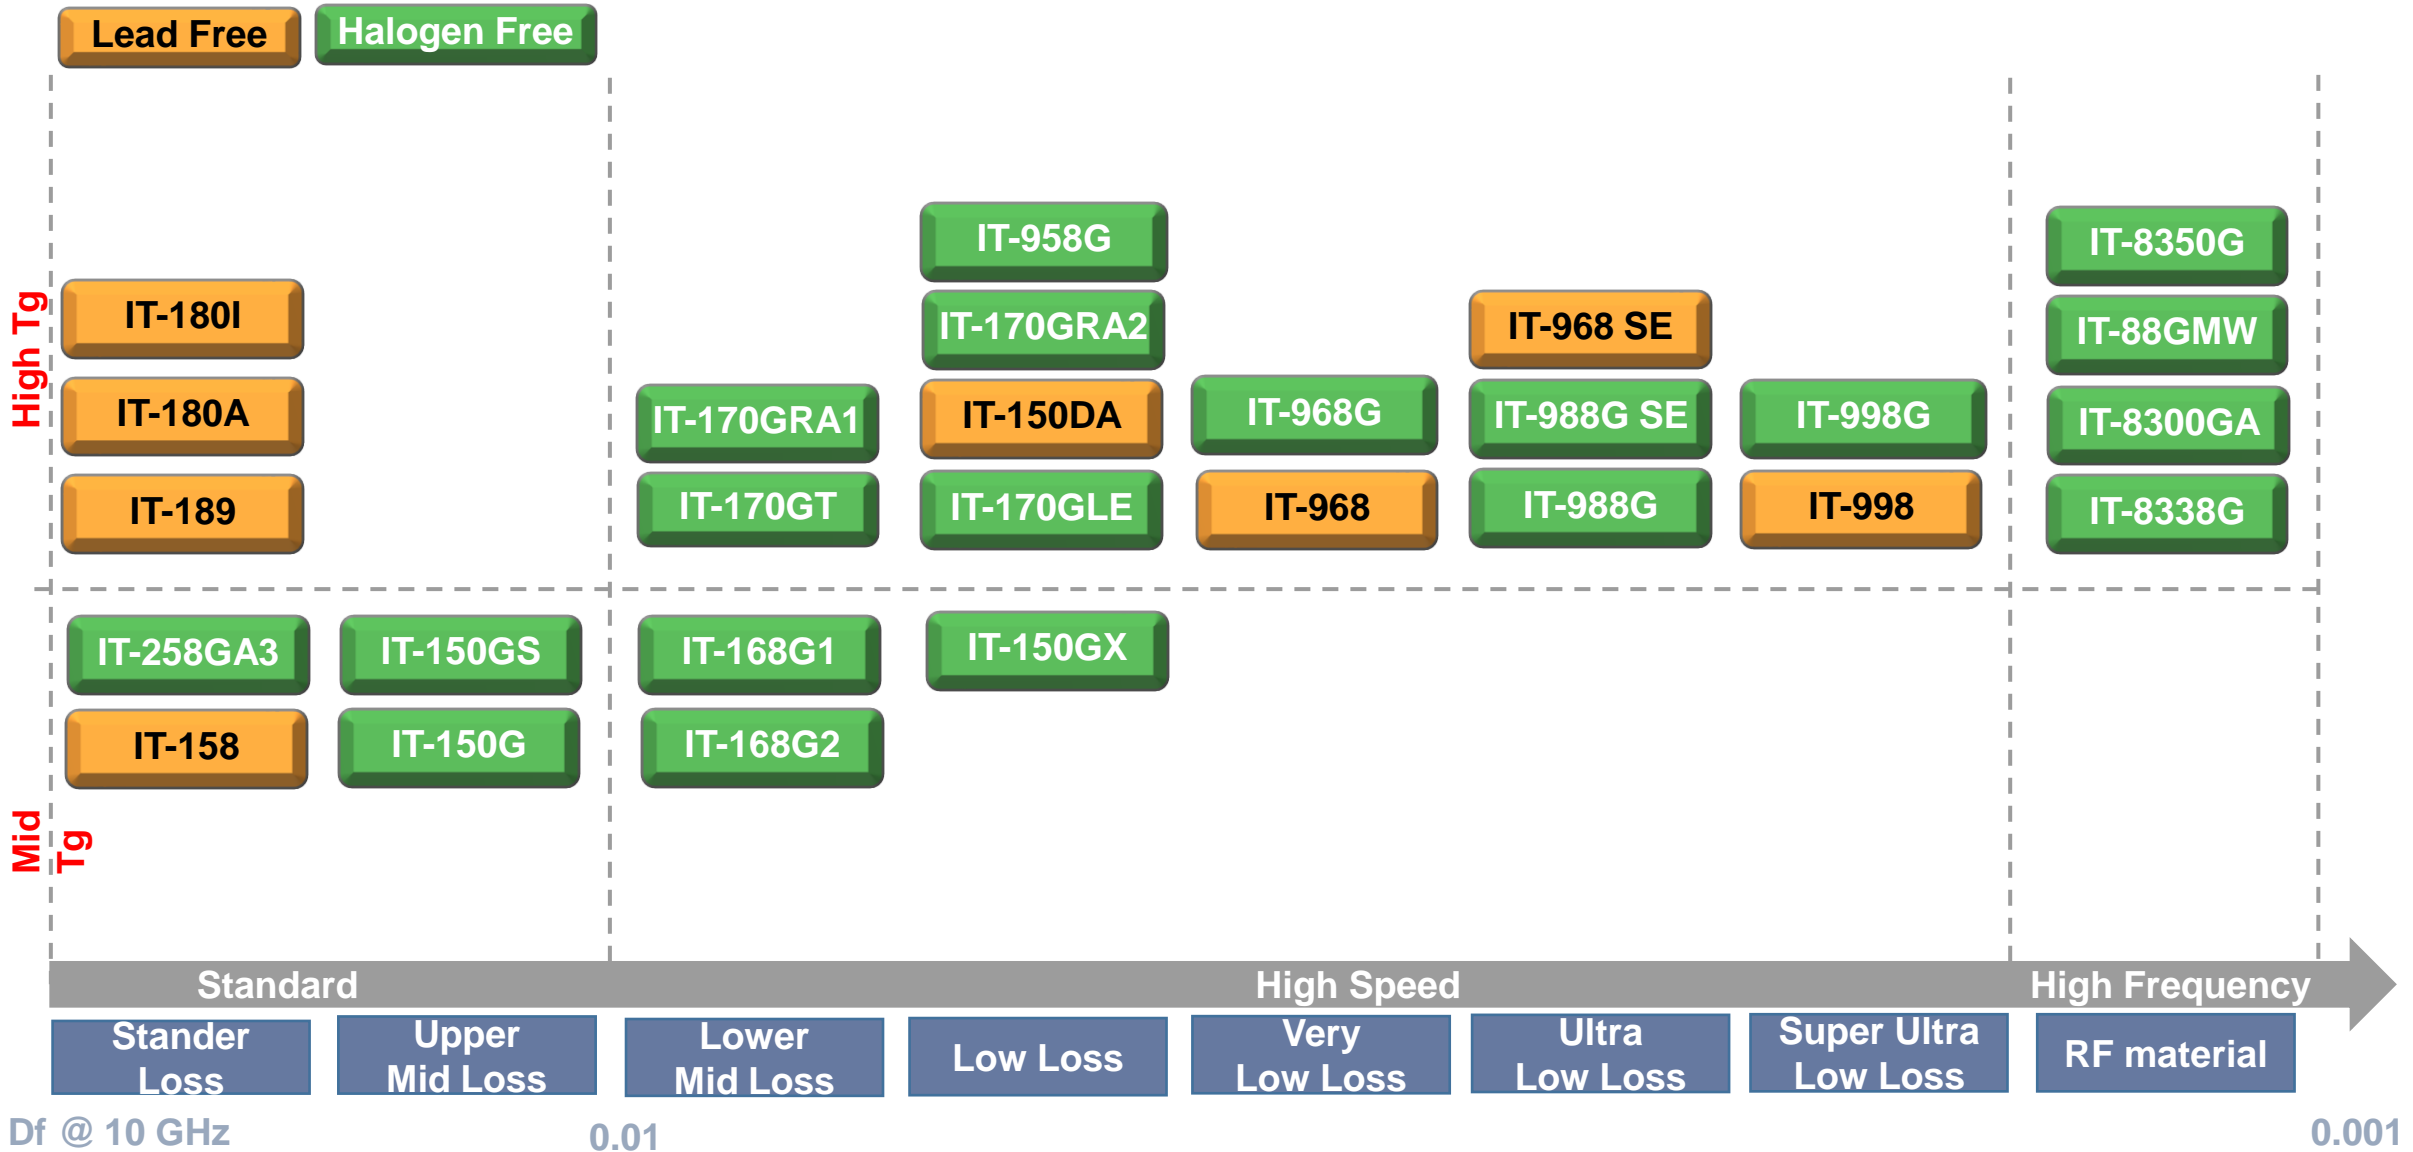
Lead Free
Halogen Free

High Tg

IT-180I
IT-180A
IT-189

IT-170GRA1
IT-170GT

IT-958G
IT-170GRA2
IT-150DA
IT-170GLE

IT-968G
IT-968

IT-968 SE
IT-988G SE
IT-988G

IT-998G
IT-998

IT-8350G
IT-88GMW
IT-8300GA
IT-8338G

IT-258GA3
IT-158
IT-150GS
IT-150G
IT-168G1
IT-168G2
IT-150GX

Mid Tg

Standard
High Speed
High Frequency

Stander Loss
Upper Mid Loss
Lower Mid Loss
Low Loss
Very Low Loss
Ultra Low Loss
Super Ultra Low Loss
RF material

Df @ 10 GHz
0.01
0.001